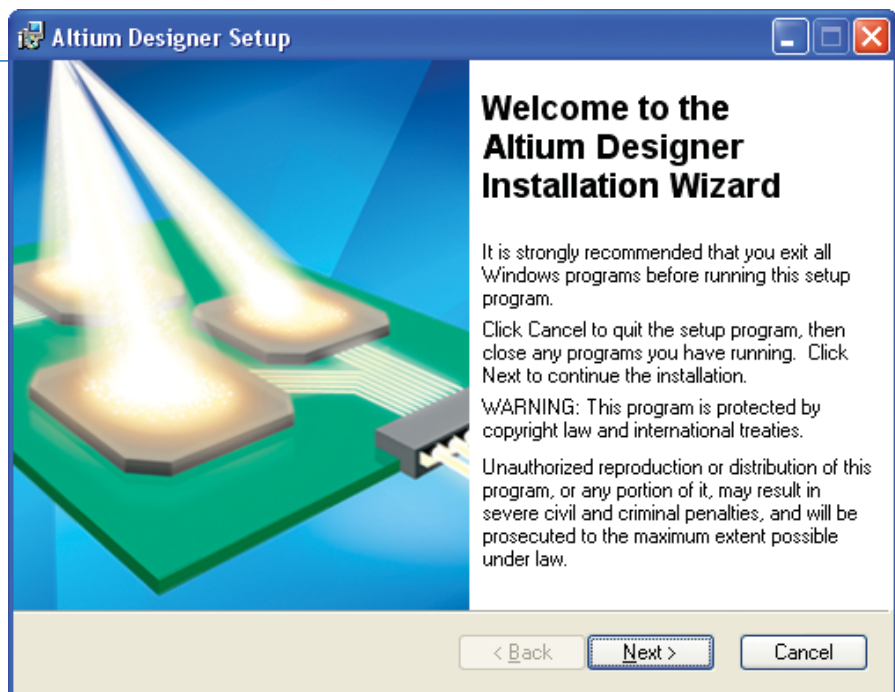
Altium Designer Setup

Welcome to the Altium Designer Installation Wizard

It is strongly recommended that you exit all Windows programs before running this setup program.

Click Cancel to quit the setup program, then close any programs you have running. Click Next to continue the installation.

WARNING: This program is protected by copyright law and international treaties.

Unauthorized reproduction or distribution of this program, or any portion of it, may result in severe civil and criminal penalties, and will be prosecuted to the maximum extent possible under law.

< Back
Next >
Cancel